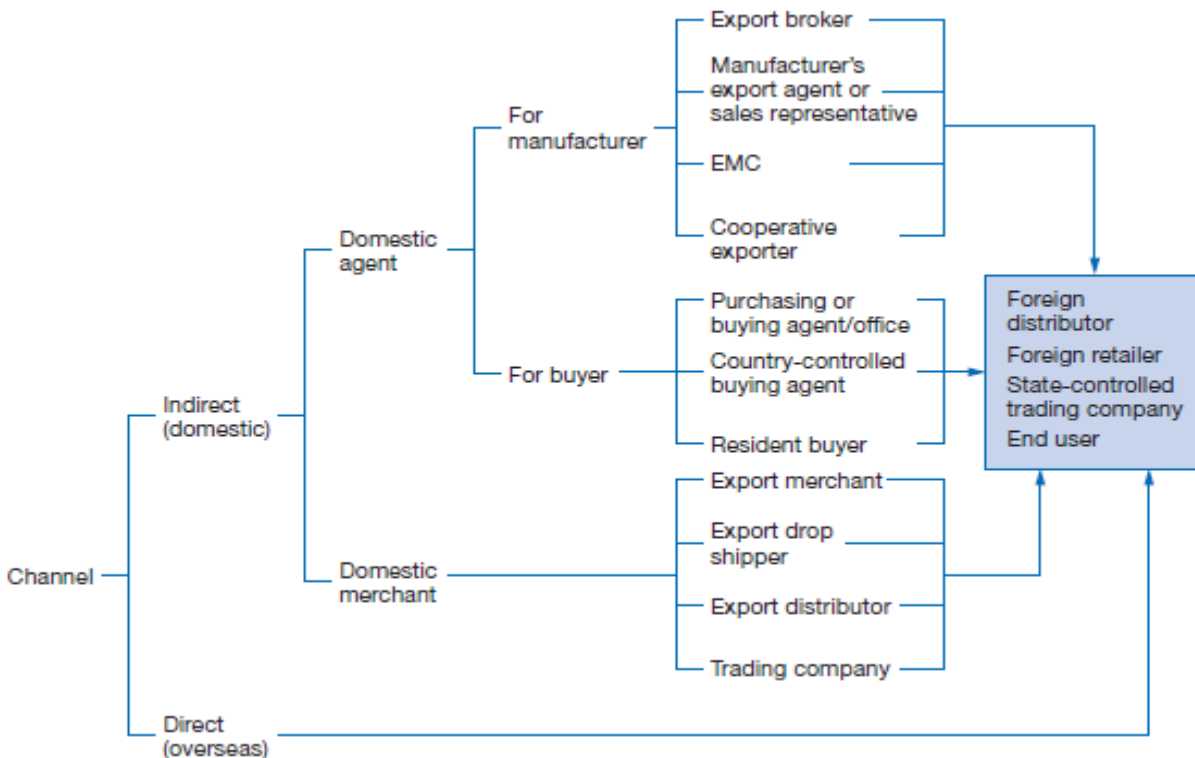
Channel

Indirect (domestic)

Direct (overseas)

Domestic agent

Domestic merchant

For manufacturer

For buyer

Export broker

Manufacturer's export agent or sales representative

EMC

Cooperative exporter

Purchasing or buying agent/office

Country-controlled buying agent

Resident buyer

Export merchant

Export drop shipper

Export distributor

Trading company

Foreign distributor
Foreign retailer
State-controlled trading company
End user